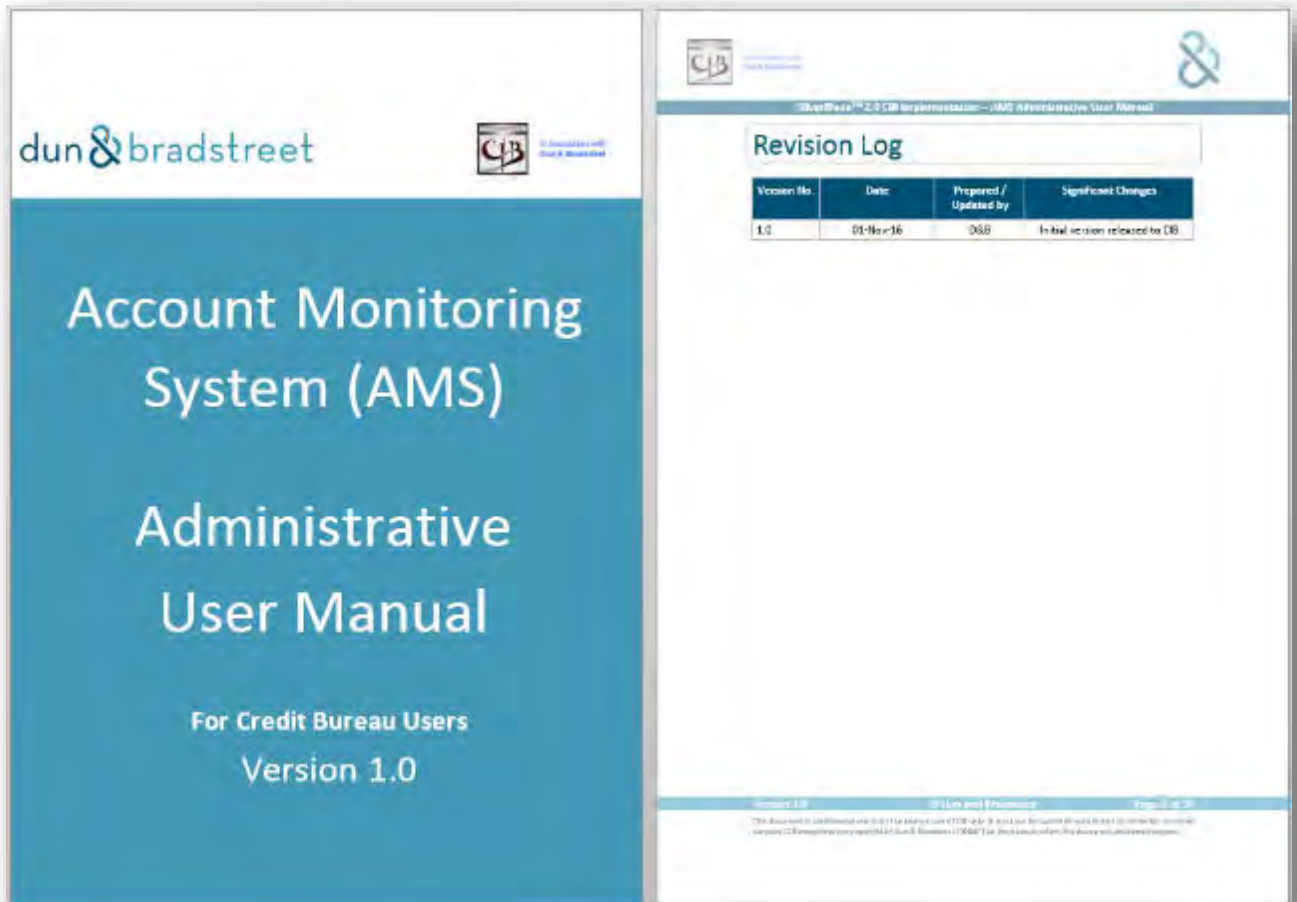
dun&bradstreet

CIB

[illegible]

Account Monitoring System (AMS)

Administrative User Manual

For Credit Bureau Users

Version 1.0

CIB

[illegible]

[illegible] – AMS Administrative User Manual

Revision Log

| Version No. | Date | Prepared / Updated by | Significant Changes |
|---|---|---|---|
| 1.0 | 01-Nov-16 | D&B | Initial version released to CIB. |

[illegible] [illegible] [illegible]

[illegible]